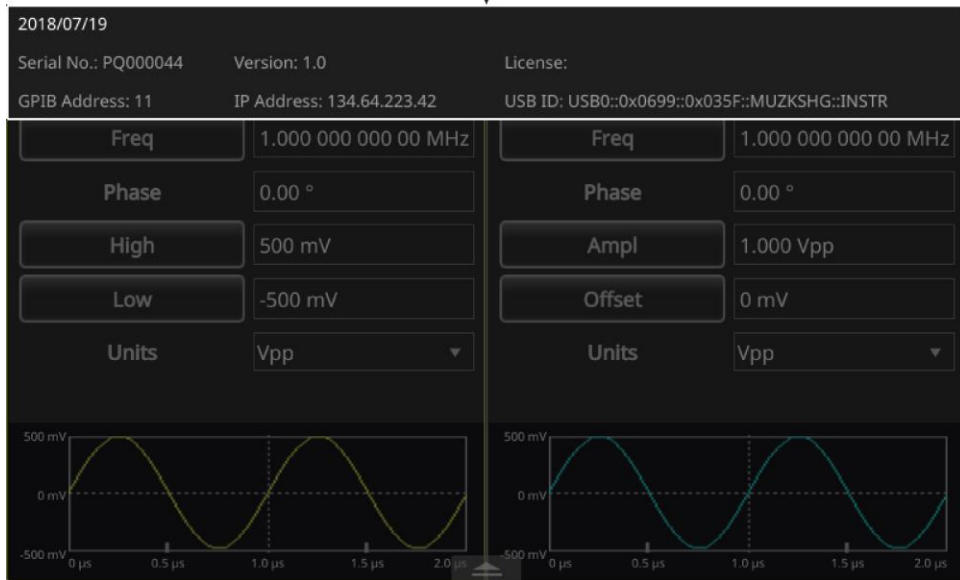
2018/07/19

Serial No.: PQ000044 Version: 1.0 License:

GPIB Address: 11 IP Address: 134.64.223.42 USB ID: USB0::0x0699::0x035F::MUZKSHG::INSTR

Freq 1.000 000 000 00 MHz

Phase 0.00 °

High 500 mV

Low -500 mV

Units Vpp

Freq 1.000 000 000 00 MHz

Phase 0.00 °

Ampl 1.000 Vpp

Offset 0 mV

Units Vpp

500 mV
0 mV
-500 mV
0 µs 0.5 µs 1.0 µs 1.5 µs 2.0 µs

500 mV
0 mV
-500 mV
0 µs 0.5 µs 1.0 µs 1.5 µs 2.0 µs